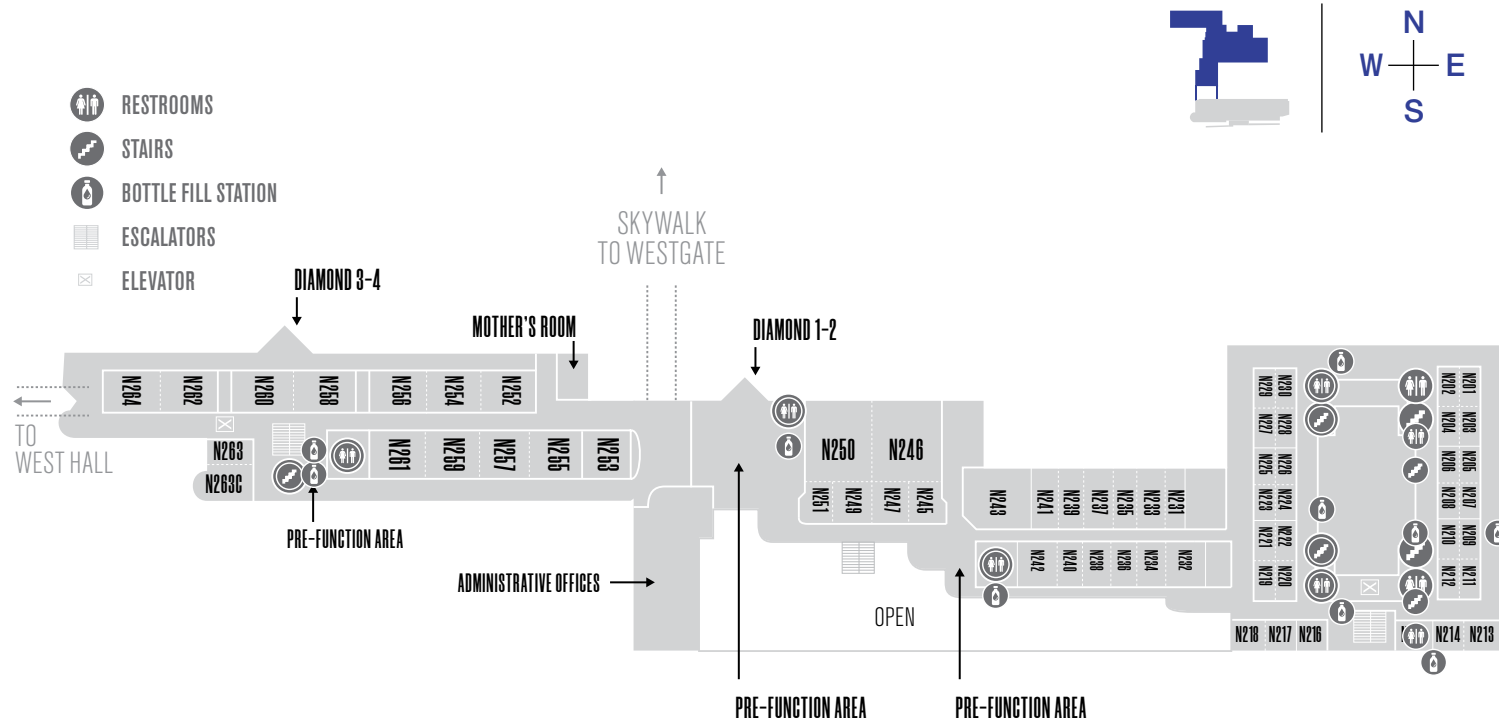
N
W E
S

RESTROOMS
STAIRS
BOTTLE FILL STATION
ESCALATORS
ELEVATOR

SKYWALK TO WESTGATE

DIAMOND 3-4
MOTHER'S ROOM
DIAMOND 1-2

TO WEST HALL

N264 N262 N260 N258 N256 N254 N252
N263 N263C
N261 N259 N257 N255 N253
N250 N246
N251 N249 N247 N245
N243 N241 N239 N237 N235 N233 N231
N242 N240 N238 N236 N234 N232

N229 N230 N227 N228 N225 N226 N223 N224 N221 N222 N219 N220
N202 N201 N204 N203 N206 N205 N208 N207 N210 N209 N212 N211
N218 N217 N216 N214 N213

PRE-FUNCTION AREA
ADMINISTRATIVE OFFICES
OPEN
PRE-FUNCTION AREA
PRE-FUNCTION AREA